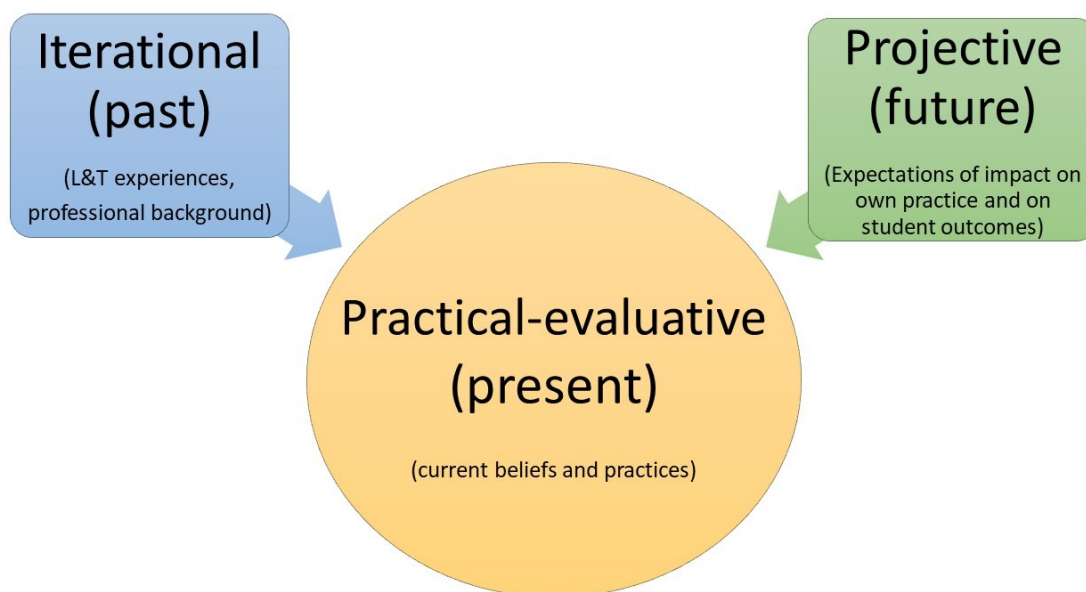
Iterational (past)

(L&T experiences, professional background)

Projective (future)

(Expectations of impact on own practice and on student outcomes)

Practical-evaluative (present)

(current beliefs and practices)